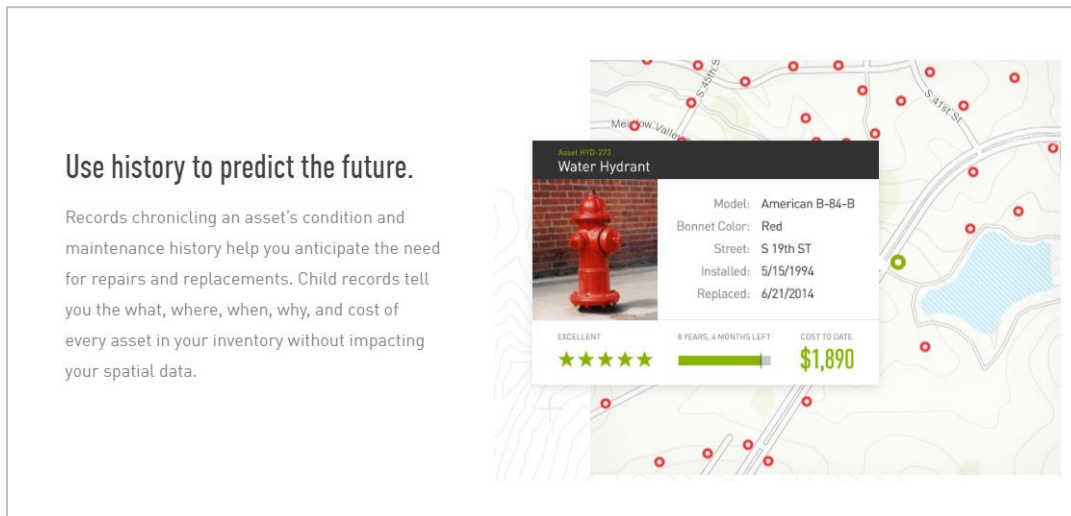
Use history to predict the future.

Records chronicling an asset's condition and maintenance history help you anticipate the need for repairs and replacements. Child records tell you the what, where, when, why, and cost of every asset in your inventory without impacting your spatial data.

S 45th St

S 41st St

Meadow Valle

Asset HYD-273
Water Hydrant

| | |
|---|---|
| Model: | American B-84-B |
| Bonnet Color: | Red |
| Street: | S 19th ST |
| Installed: | 5/15/1994 |
| Replaced: | 6/21/2014 |

EXCELLENT
★★★★★

8 YEARS, 4 MONTHS LEFT

COST TO DATE
$1,890